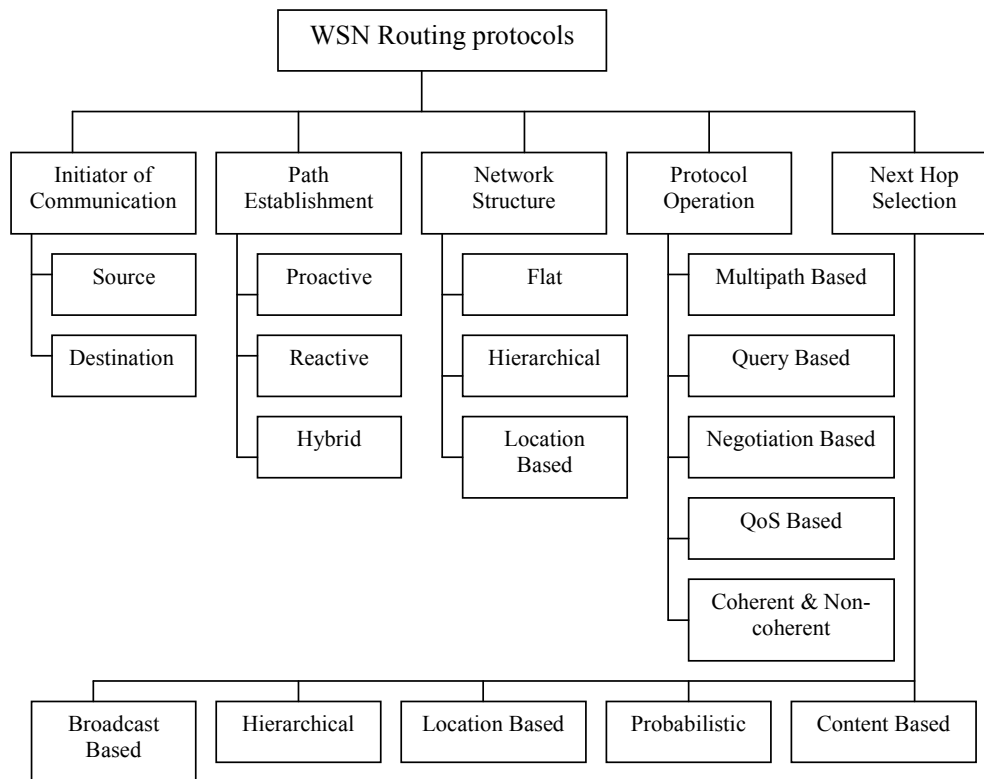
WSN Routing protocols

Initiator of Communication

Source

Destination

Path Establishment

Proactive

Reactive

Hybrid

Network Structure

Flat

Hierarchical

Location Based

Protocol Operation

Multipath Based

Query Based

Negotiation Based

QoS Based

Coherent & Non-coherent

Next Hop Selection

Broadcast Based

Hierarchical

Location Based

Probabilistic

Content Based